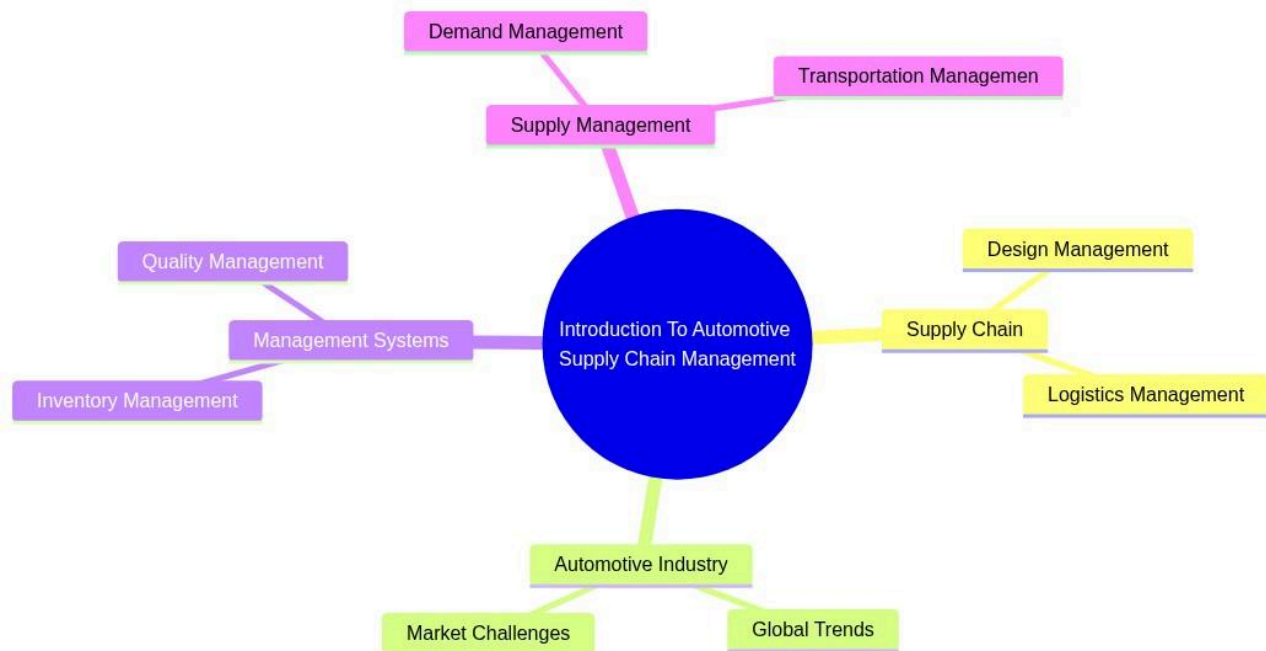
Demand Management

Transportation Managemen

Supply Management

Quality Management

Management Systems

Inventory Management

Introduction To Automotive Supply Chain Management

Design Management

Supply Chain

Logistics Management

Automotive Industry

Market Challenges

Global Trends